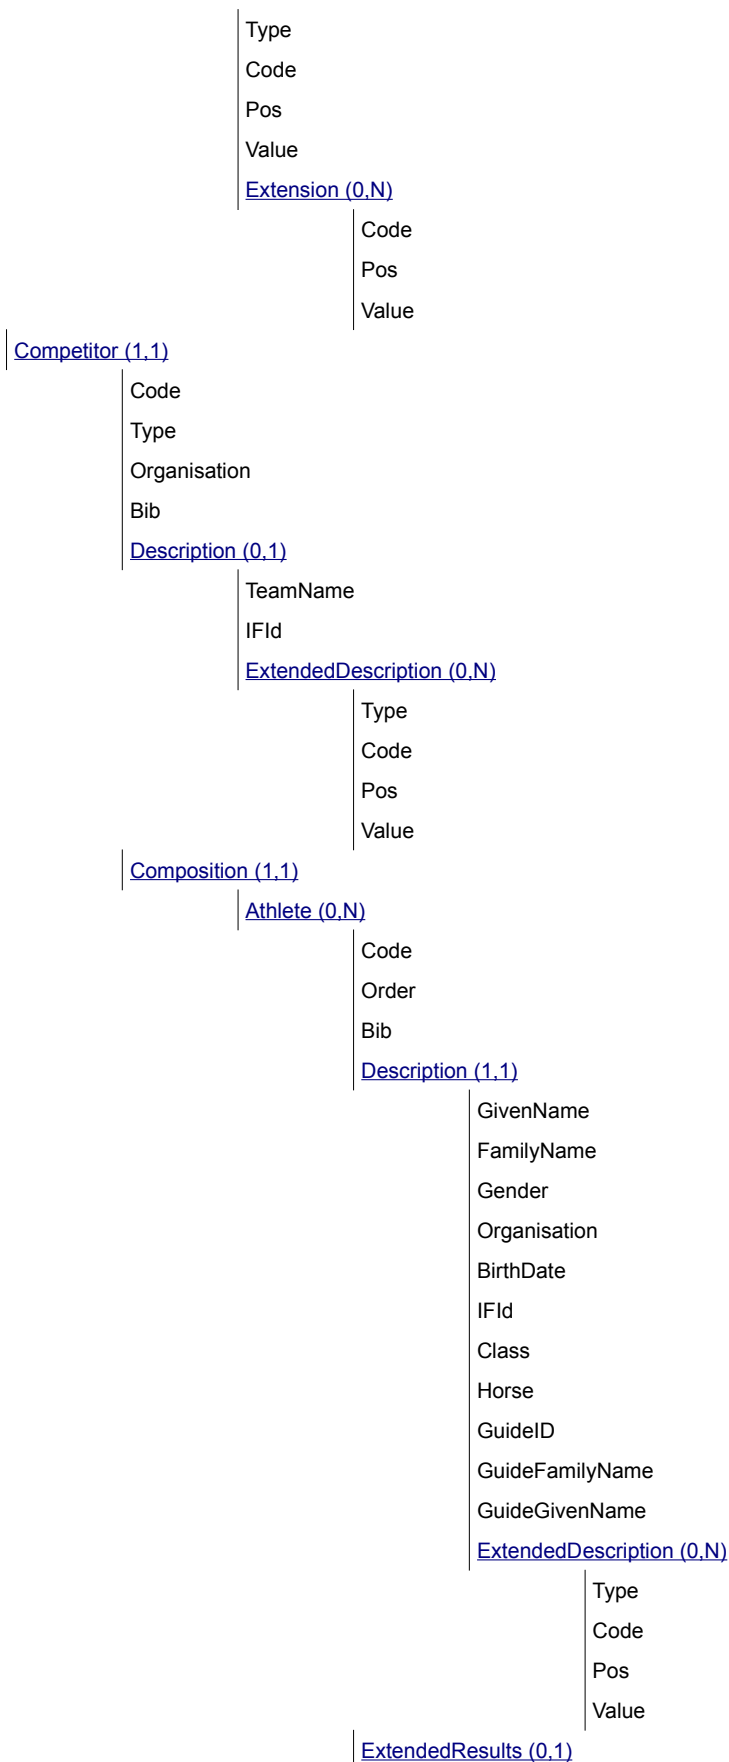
Type
Code
Pos
Value
Extension (0,N)
Code
Pos
Value
Competitor (1,1)
Code
Type
Organisation
Bib
Description (0,1)
TeamName
IFId
ExtendedDescription (0,N)
Type
Code
Pos
Value
Composition (1,1)
Athlete (0,N)
Code
Order
Bib
Description (1,1)
GivenName
FamilyName
Gender
Organisation
BirthDate
IFId
Class
Horse
GuideID
GuideFamilyName
GuideGivenName
ExtendedDescription (0,N)
Type
Code
Pos
Value
ExtendedResults (0,1)